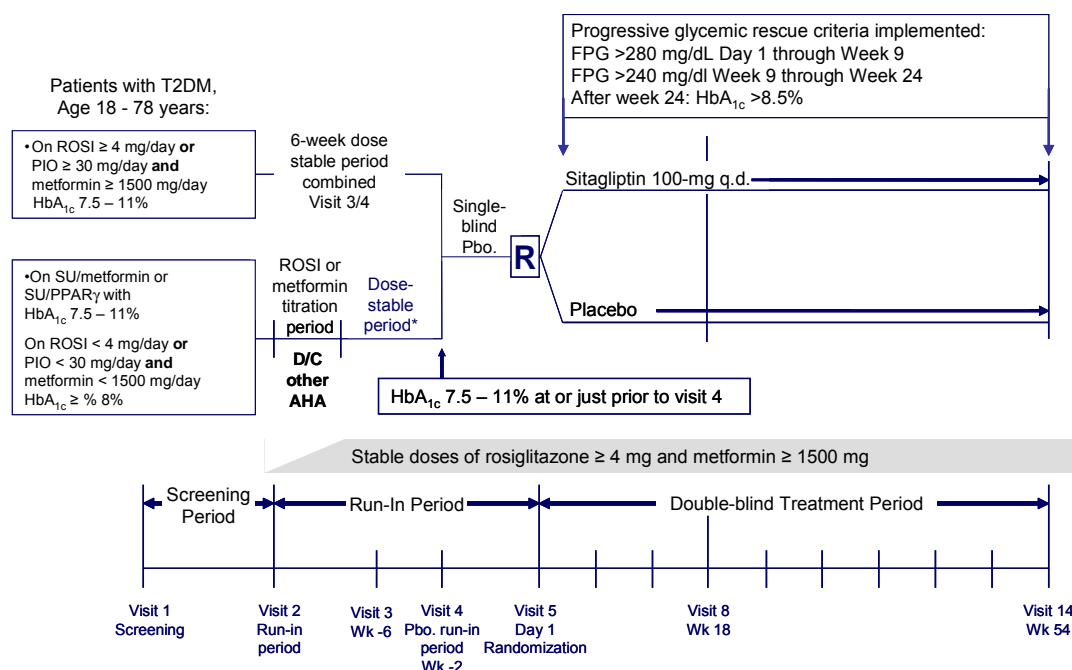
Progressive glycemic rescue criteria implemented:
FPG >280 mg/dL Day 1 through Week 9
FPG >240 mg/dl Week 9 through Week 24
After week 24: HbA$_{1c}$ >8.5%

Patients with T2DM, Age 18 - 78 years:

•On ROSI ≥ 4 mg/day **or** PIO ≥ 30 mg/day **and** metformin ≥ 1500 mg/day HbA$_{1c}$ 7.5 – 11%

6-week dose stable period combined Visit 3/4

•On SU/metformin or SU/PPARγ with HbA$_{1c}$ 7.5 – 11%

On ROSI < 4 mg/day **or** PIO < 30 mg/day **and** metformin < 1500 mg/day HbA$_{1c}$ ≥ % 8%

ROSI or metformin titration period

D/C other AHA

Dose-stable period*

Single-blind Pbo.

R

Sitagliptin 100-mg q.d.

Placebo

HbA$_{1c}$ 7.5 – 11% at or just prior to visit 4

Stable doses of rosiglitazone ≥ 4 mg and metformin ≥ 1500 mg

Screening Period

Run-In Period

Double-blind Treatment Period

Visit 1 Screening

Visit 2 Run-in period

Visit 3 Wk -6

Visit 4 Pbo. run-in period Wk -2

Visit 5 Day 1 Randomization

Visit 8 Wk 18

Visit 14 Wk 54